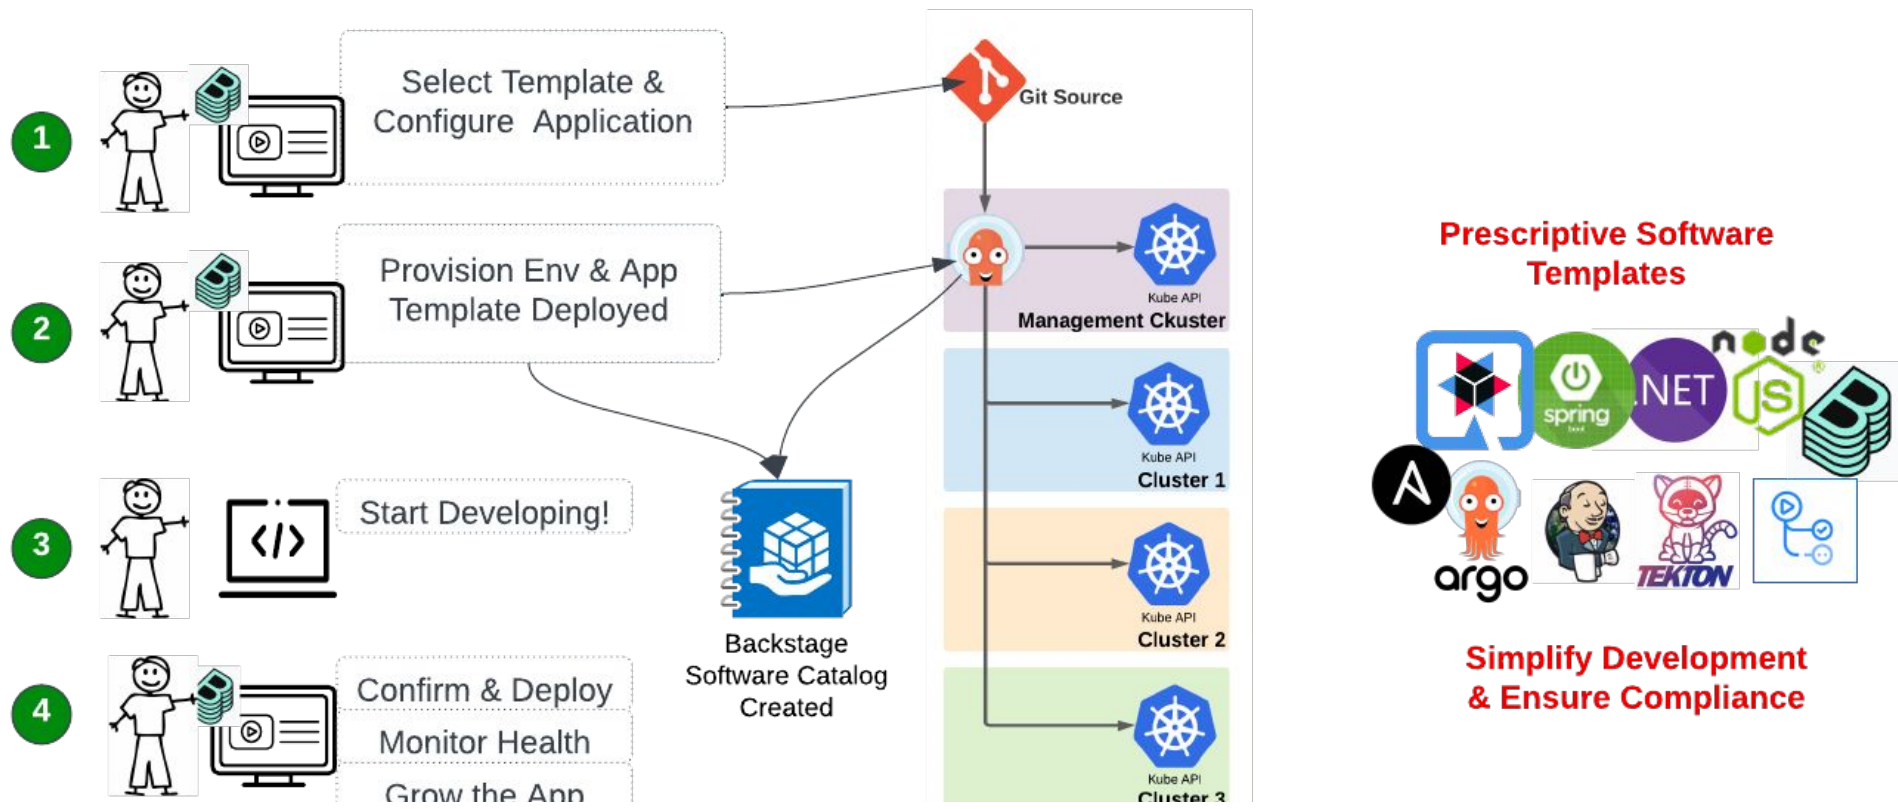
1

Select Template & Configure Application

Git Source

2

Provision Env & App Template Deployed

Kube API
Management Ckuster

Kube API
Cluster 1

3

Start Developing!

Kube API
Cluster 2

Backstage Software Catalog Created

4

Confirm & Deploy

Monitor Health

Grow the App

Kube API
Cluster 3

Prescriptive Software Templates

spring

.NET

node

JS

argo

TEKTON

Simplify Development & Ensure Compliance